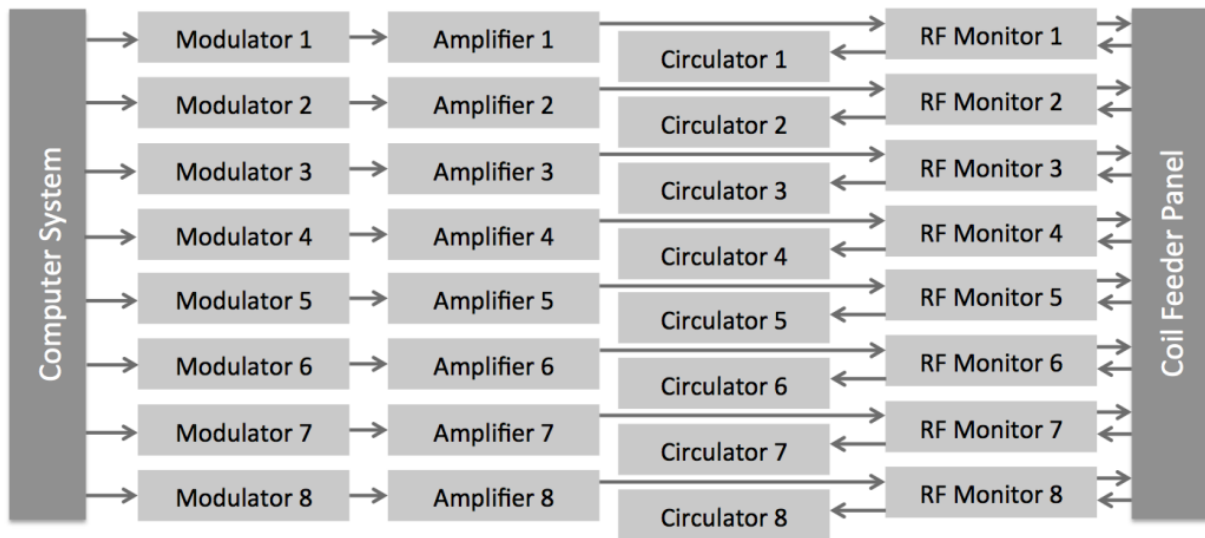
Computer System

Modulator 1
Amplifier 1
Circulator 1
RF Monitor 1

Modulator 2
Amplifier 2
Circulator 2
RF Monitor 2

Modulator 3
Amplifier 3
Circulator 3
RF Monitor 3

Modulator 4
Amplifier 4
Circulator 4
RF Monitor 4

Modulator 5
Amplifier 5
Circulator 5
RF Monitor 5

Modulator 6
Amplifier 6
Circulator 6
RF Monitor 6

Modulator 7
Amplifier 7
Circulator 7
RF Monitor 7

Modulator 8
Amplifier 8
Circulator 8
RF Monitor 8

Coil Feeder Panel